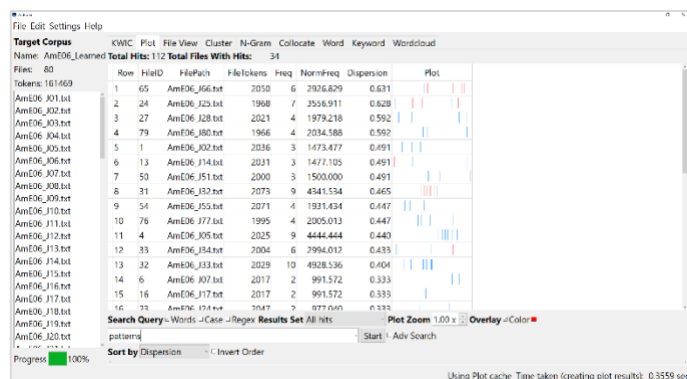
File Edit Settings Help

Target Corpus
Name: AmE06_Learned
Files: 80
Tokens: 161469

AmE06_J01.txt
AmE06_J02.txt
AmE06_J03.txt
AmE06_J04.txt
AmE06_J05.txt
AmE06_J06.txt
AmE06_J07.txt
AmE06_J08.txt
AmE06_J09.txt
AmE06_J10.txt
AmE06_J11.txt
AmE06_J12.txt
AmE06_J13.txt
AmE06_J14.txt
AmE06_J15.txt
AmE06_J16.txt
AmE06_J17.txt
AmE06_J18.txt
AmE06_J19.txt
AmE06_J20.txt

Progress 100%

KWIC Plot File View Cluster N-Gram Collocate Word Keyword Wordcloud

Total Hits: 112 Total Files With Hits: 34

| Row | FileID | FilePath | FileTokens | Freq | NormFreq | Dispersion | Plot |
|---|---|---|---|---|---|---|---|
| 1 | 65 | AmE06_J66.txt | 2050 | 6 | 2926.829 | 0.631 | |
| 2 | 24 | AmE06_J25.txt | 1968 | 7 | 3556.911 | 0.628 | |
| 3 | 27 | AmE06_J28.txt | 2021 | 4 | 1979.218 | 0.592 | |
| 4 | 79 | AmE06_J80.txt | 1966 | 4 | 2034.588 | 0.592 | |
| 5 | 1 | AmE06_J02.txt | 2036 | 3 | 1473.477 | 0.491 | |
| 6 | 13 | AmE06_J14.txt | 2031 | 3 | 1477.105 | 0.491 | |
| 7 | 50 | AmE06_J51.txt | 2000 | 3 | 1500.000 | 0.491 | |
| 8 | 31 | AmE06_J32.txt | 2073 | 9 | 4341.534 | 0.465 | |
| 9 | 54 | AmE06_J55.txt | 2071 | 4 | 1931.434 | 0.447 | |
| 10 | 76 | AmE06_J77.txt | 1995 | 4 | 2005.013 | 0.447 | |
| 11 | 4 | AmE06_J05.txt | 2025 | 9 | 4444.444 | 0.440 | |
| 12 | 33 | AmE06_J34.txt | 2004 | 6 | 2994.012 | 0.433 | |
| 13 | 32 | AmE06_J33.txt | 2029 | 10 | 4928.536 | 0.404 | |
| 14 | 6 | AmE06_J07.txt | 2017 | 2 | 991.572 | 0.333 | |
| 15 | 16 | AmE06_J17.txt | 2017 | 2 | 991.572 | 0.333 | |
| 16 | 17 | AmE06_J18.txt | 2047 | 2 | 977.040 | 0.333 | |

Search Query Words Case Regex Results Set All hits Plot Zoom 1.00 Overlay Color
patterns Start Adv Search
Sort by Dispersion Invert Order

Using Plot cache. Time taken (creating plot results): 0.3559 sec